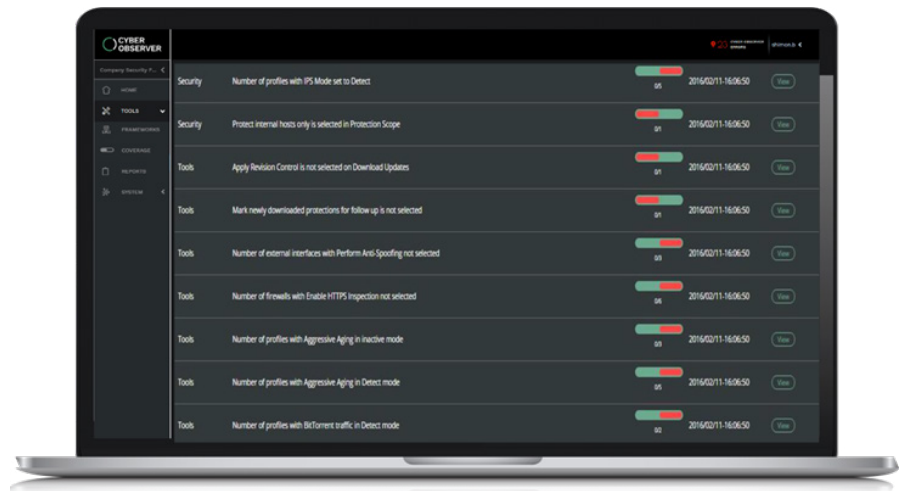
CYBER OBSERVER

20 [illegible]

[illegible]

Company Security P...

HOME

TOOLS

FRAMEWORKS

COVERAGE

REPORTS

SYSTEM

| | | | | |
|---|---|---|---|---|
| Security | Number of profiles with IPS Mode set to Detect | 0/5 | 2016/02/11-16:06:50 | View |
| Security | Protect internal hosts only is selected in Protection Scope | 0/1 | 2016/02/11-16:06:50 | View |
| Tools | Apply Revision Control is not selected on Download Updates | 0/1 | 2016/02/11-16:06:50 | View |
| Tools | Mark newly downloaded protections for follow up is not selected | 0/1 | 2016/02/11-16:06:50 | View |
| Tools | Number of external interfaces with Perform Anti-Spoofing not selected | 0/3 | 2016/02/11-16:06:50 | View |
| Tools | Number of firewalls with Enable HTTPS Inspection not selected | 0/6 | 2016/02/11-16:06:50 | View |
| Tools | Number of profiles with Aggressive Aging in inactive mode | 0/3 | 2016/02/11-16:06:50 | View |
| Tools | Number of profiles with Aggressive Aging in Detect mode | 0/5 | 2016/02/11-16:06:50 | View |
| Tools | Number of profiles with BitTorrent traffic in Detect mode | 0/2 | 2016/02/11-16:06:50 | View |